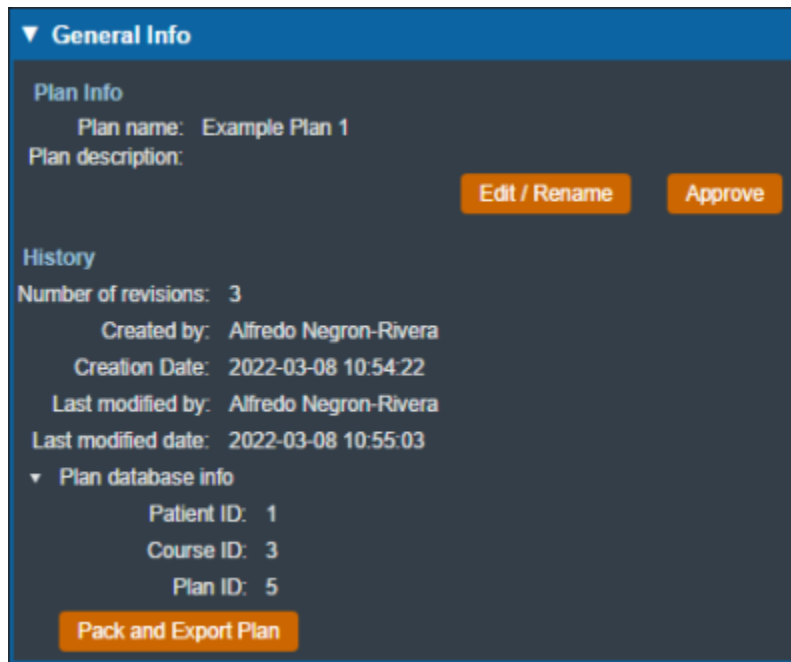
▼ General Info

Plan Info
Plan name: Example Plan 1
Plan description:

Edit / Rename
Approve

History
Number of revisions: 3
Created by: Alfredo Negron-Rivera
Creation Date: 2022-03-08 10:54:22
Last modified by: Alfredo Negron-Rivera
Last modified date: 2022-03-08 10:55:03

▾ Plan database info
Patient ID: 1
Course ID: 3
Plan ID: 5

Pack and Export Plan